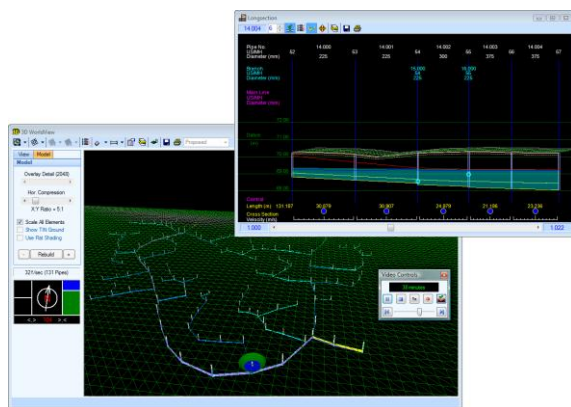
3D WorldView

Proposed

View Model

Model

Overlay Detail (2048)

Hor. Compression

X:Y Ratio = 5:1

Scale All Elements

Show TIN Ground

Use Flat Shading

Rebuild

321/sec (131 Pipes)

Longsection

14.004

Pipe No.
(GSMH)
Diameter (mm)

14.000
225

14.001
225

14.002
300

14.003
375

14.004
375

Branch
(GSMH)
Diameter (mm)

16.000
54
225

18.000
55
225

Main Line
(GSMH)
Diameter (mm)

Length (m)

131.187

30.079

30.907

24.879

21.186

23.236

Cross Section
Velocity (m/s)

1.000

1.022

Video Controls

30 minutes